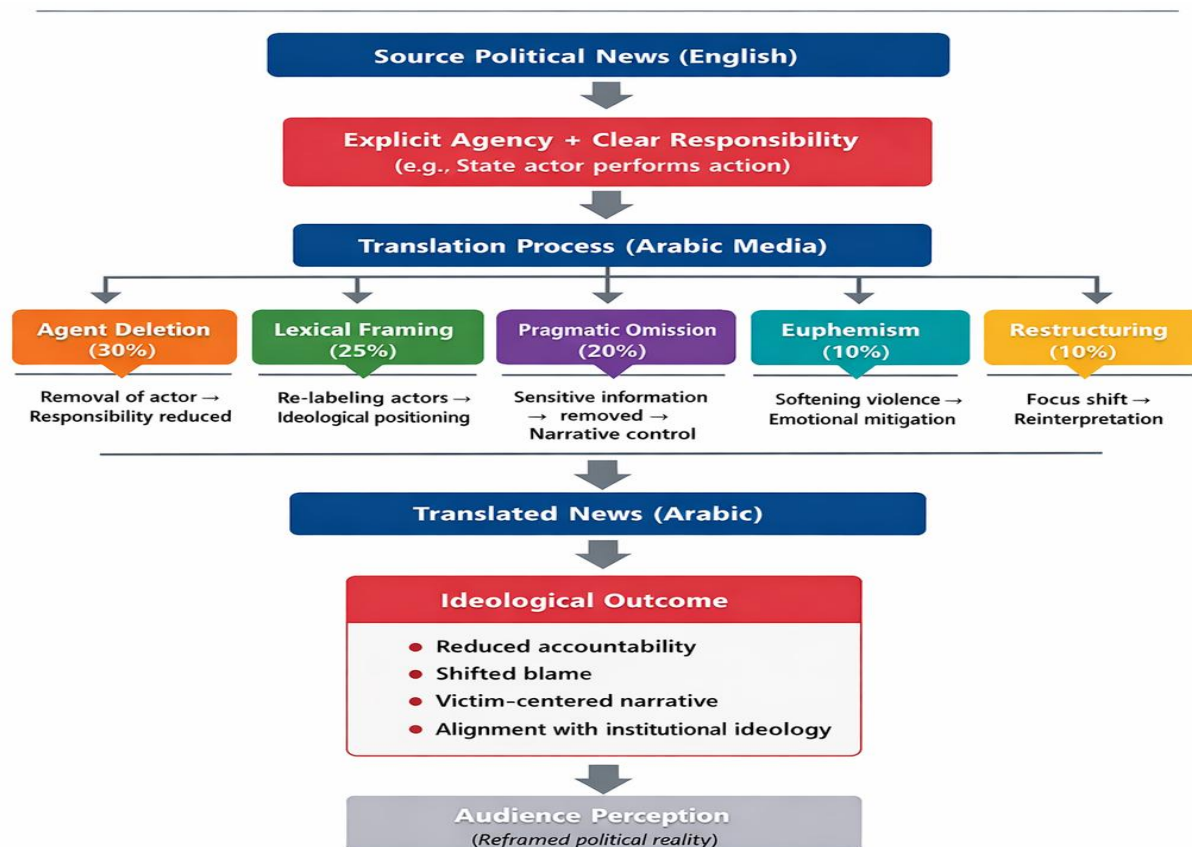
Source Political News (English)

Explicit Agency + Clear Responsibility
(e.g., State actor performs action)

Translation Process (Arabic Media)

Agent Deletion
(30%)

Removal of actor → Responsibility reduced

Lexical Framing
(25%)

Re-labeling actors → Ideological positioning

Pragmatic Omission
(20%)

Sensitive information → removed → Narrative control

Euphemism
(10%)

Softening violence → Emotional mitigation

Restructuring
(10%)

Focus shift → Reinterpretation

Translated News (Arabic)

Ideological Outcome

- Reduced accountability
- Shifted blame
- Victim-centered narrative
- Alignment with institutional ideology

Audience Perception
(Reframed political reality)